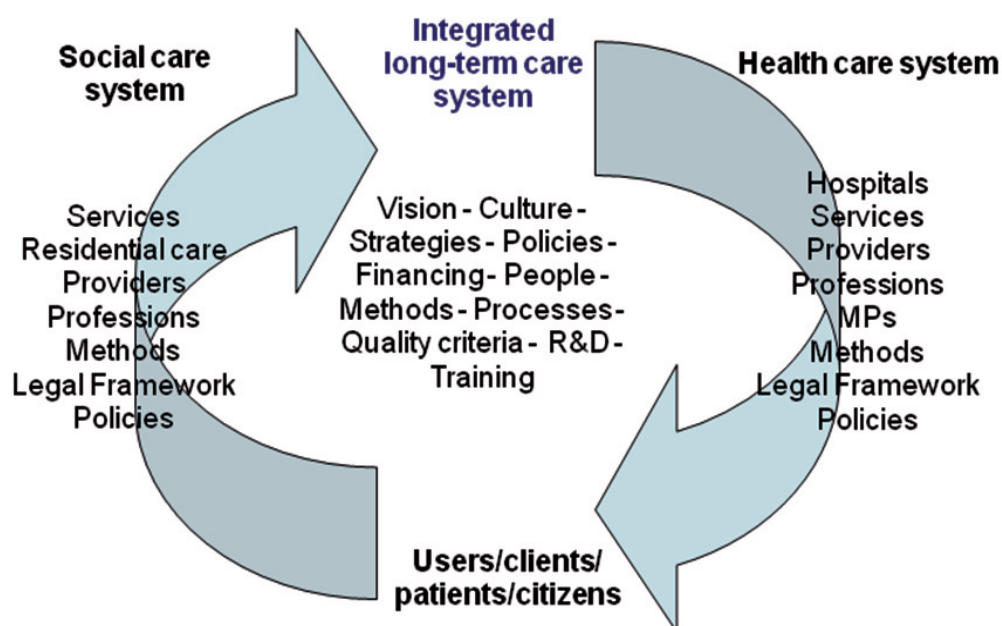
Social care system

Integrated long-term care system

Health care system

Services
Residential care
Providers
Professions
Methods
Legal Framework
Policies

Vision - Culture - Strategies - Policies - Financing - People - Methods - Processes - Quality criteria - R&D - Training

Hospitals
Services
Providers
Professions
MPs
Methods
Legal Framework
Policies

Users/clients/ patients/citizens